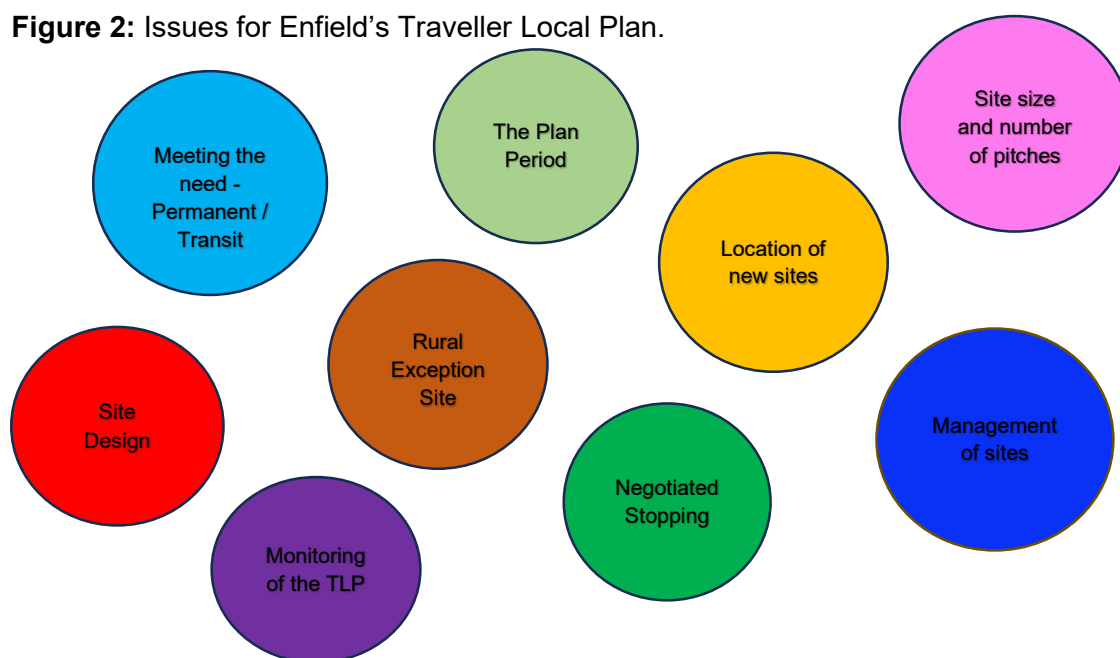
**Figure 2:** Issues for Enfield's Traveller Local Plan.

Meeting the need - Permanent / Transit

The Plan Period

Site size and number of pitches

Location of new sites

Rural Exception Site

Site Design

Management of sites

Negotiated Stopping

Monitoring of the TLP